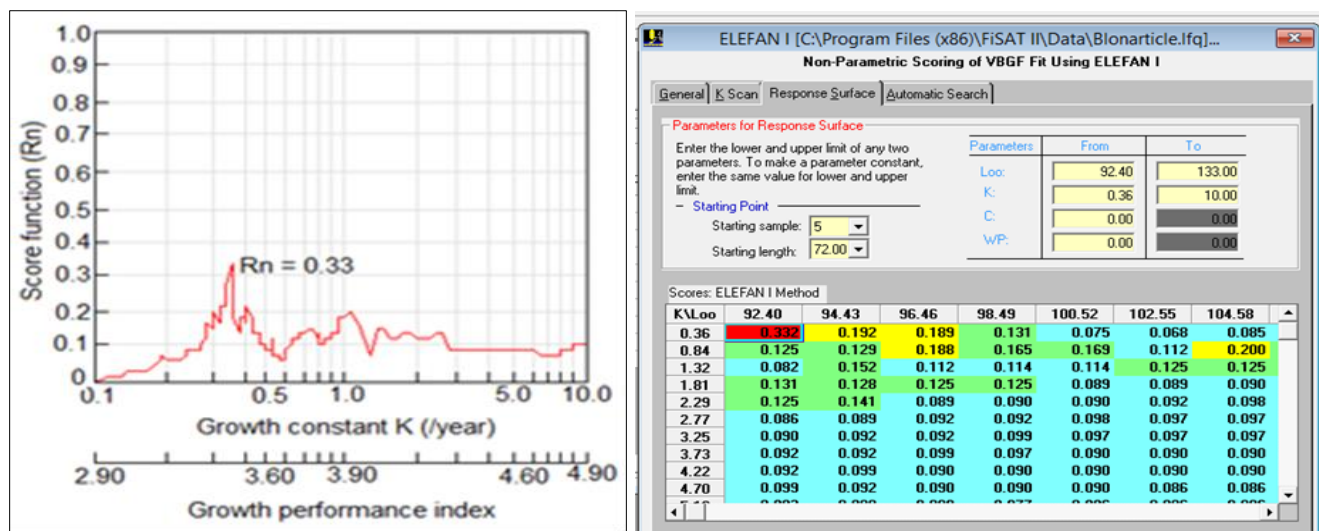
1.0
0.9
0.8
0.7
0.6
0.5
0.4
0.3
0.2
0.1
0
Score function (Rn)
Rn = 0.33
0.1
0.5
1.0
5.0
10.0
Growth constant K (/year)
2.90
3.60
3.90
4.60
4.90
Growth performance index

ELEFAN I [C:\Program Files (x86)\FiSAT II\Data\Blonarticle.lfq]...
Non-Parametric Scoring of VBGF Fit Using ELEFAN I

General | K Scan | Response Surface | Automatic Search

Parameters for Response Surface
Enter the lower and upper limit of any two parameters. To make a parameter constant, enter the same value for lower and upper limit.
Starting Point
Starting sample: 5
Starting length: 72.00

| Parameters | From | To |
|---|---|---|
| Loo: | 92.40 | 133.00 |
| K: | 0.36 | 10.00 |
| C: | 0.00 | 0.00 |
| WP: | 0.00 | 0.00 |

Scores: ELEFAN I Method

| K\Loo | 92.40 | 94.43 | 96.46 | 98.49 | 100.52 | 102.55 | 104.58 |
|---|---|---|---|---|---|---|---|
| 0.36 | 0.332 | 0.192 | 0.189 | 0.131 | 0.075 | 0.068 | 0.085 |
| 0.84 | 0.125 | 0.129 | 0.188 | 0.165 | 0.169 | 0.112 | 0.200 |
| 1.32 | 0.082 | 0.152 | 0.112 | 0.114 | 0.114 | 0.125 | 0.125 |
| 1.81 | 0.131 | 0.128 | 0.125 | 0.125 | 0.089 | 0.089 | 0.090 |
| 2.29 | 0.125 | 0.141 | 0.089 | 0.090 | 0.090 | 0.092 | 0.098 |
| 2.77 | 0.086 | 0.089 | 0.092 | 0.092 | 0.098 | 0.097 | 0.097 |
| 3.25 | 0.090 | 0.092 | 0.092 | 0.099 | 0.097 | 0.097 | 0.097 |
| 3.73 | 0.092 | 0.092 | 0.099 | 0.097 | 0.090 | 0.090 | 0.090 |
| 4.22 | 0.092 | 0.099 | 0.090 | 0.090 | 0.090 | 0.090 | 0.090 |
| 4.70 | 0.099 | 0.092 | 0.090 | 0.090 | 0.090 | 0.086 | 0.086 |